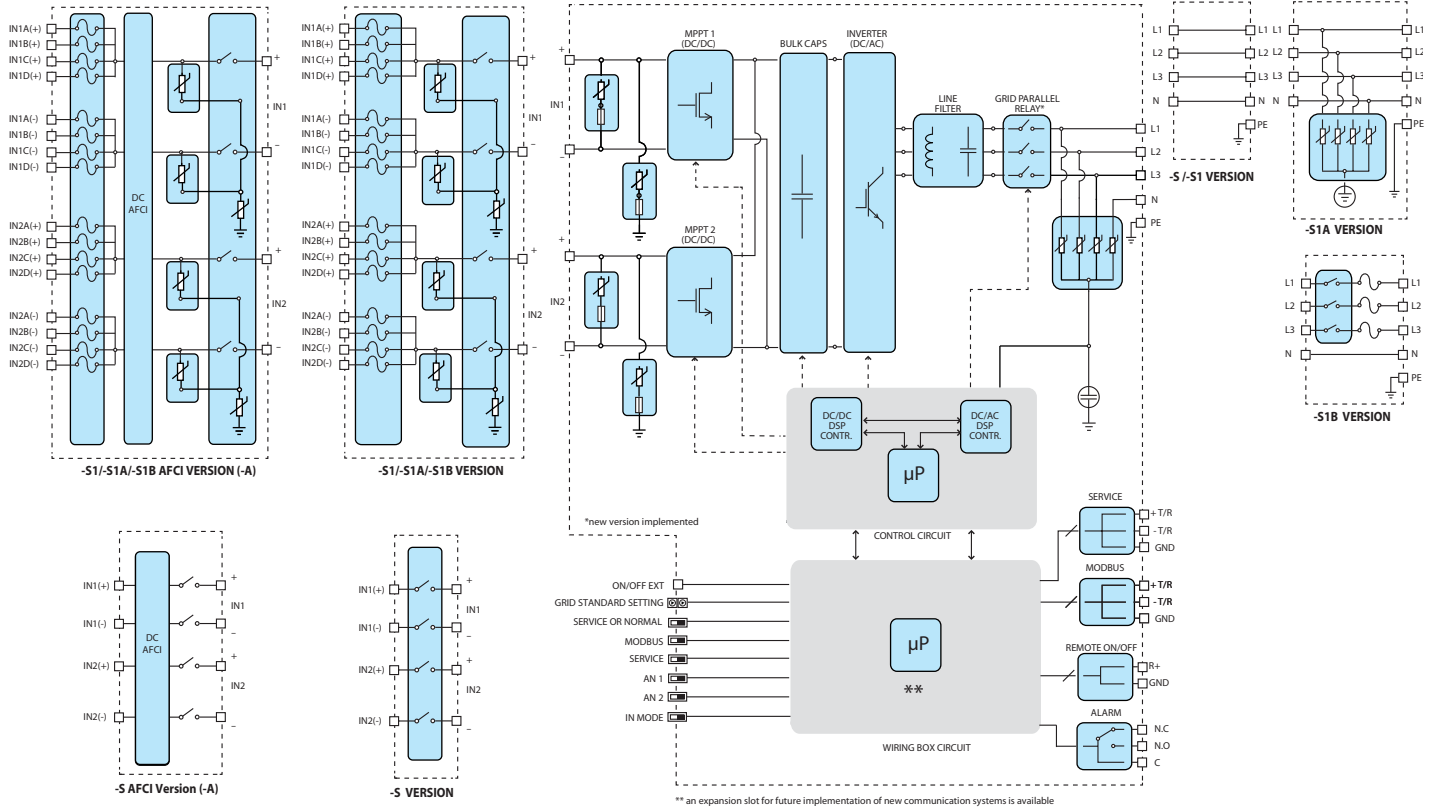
IN1A(+)
IN1B(+)
IN1C(+)
IN1D(+)
IN1A(-)
IN1B(-)
IN1C(-)
IN1D(-)
DC AFCI
IN2A(+)
IN2B(+)
IN2C(+)
IN2D(+)
IN2A(-)
IN2B(-)
IN2C(-)
IN2D(-)
+
IN1
-
+
IN2
-
-S1/-S1A/-S1B AFCI VERSION (-A)

IN1A(+)
IN1B(+)
IN1C(+)
IN1D(+)
IN1A(-)
IN1B(-)
IN1C(-)
IN1D(-)
IN2A(+)
IN2B(+)
IN2C(+)
IN2D(+)
IN2A(-)
IN2B(-)
IN2C(-)
IN2D(-)
+
IN1
-
+
IN2
-
-S1/-S1A/-S1B VERSION

+
IN1
-
MPPT 1 (DC/DC)
BULK CAPS
INVERTER (DC/AC)
LINE FILTER
GRID PARALLEL RELAY*
L1
L2
L3
N
PE
+
IN2
-
MPPT 2 (DC/DC)
DC/DC DSP CONTR.
DC/AC DSP CONTR.
µP
CONTROL CIRCUIT
*new version implemented

L1 L1
L2 L2
L3 L3
N N
PE
-S /-S1 VERSION

L1 L1
L2 L2
L3 L3
N N
PE
-S1A VERSION

L1 L1
L2 L2
L3 L3
N N
PE
-S1B VERSION

SERVICE
+ T/R
- T/R
GND
MODBUS
+ T/R
- T/R
GND
REMOTE ON/OFF
R+
GND
ALARM
N.C
N.O
C

ON/OFF EXT
GRID STANDARD SETTING
SERVICE OR NORMAL
MODBUS
SERVICE
AN 1
AN 2
IN MODE
µP
**
WIRING BOX CIRCUIT

IN1(+)
IN1(-)
IN2(+)
IN2(-)
DC AFCI
+
IN1
-
+
IN2
-
-S AFCI Version (-A)

IN1(+)
IN1(-)
IN2(+)
IN2(-)
+
IN1
-
+
IN2
-
-S VERSION

** an expansion slot for future implementation of new communication systems is available